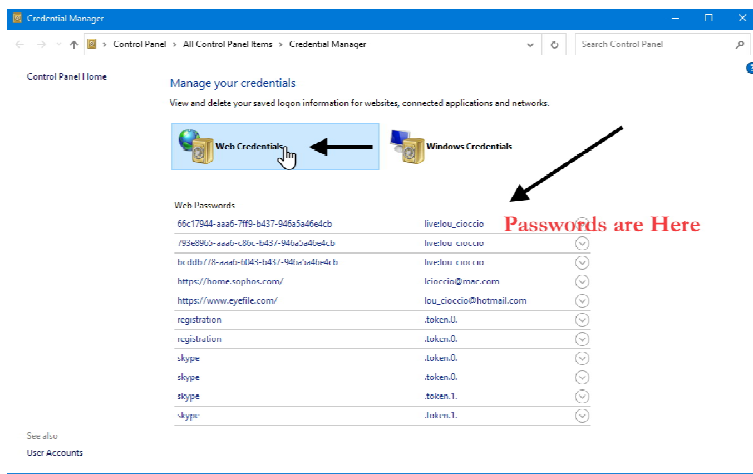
Credential Manager

Control Panel > All Control Panel Items > Credential Manager

Search Control Panel

Control Panel Home

Manage your credentials

View and delete your saved logon information for websites, connected applications and networks.

Web Credentials

Windows Credentials

Web Passwords

Passwords are Here

| | |
|---|---|
| 66c17944-aaa6-7ff9-b437-946a5a46e4cb | live:lou_cioccio |
| 793e8965-aaa6-c86c-b437-946a5a46e4cb | live:lou_cioccio |
| bcddb778-aaab-8043-b437-946a5a46e4cb | live:lou_cioccio |
| https://home.sophos.com/ | lcioccio@mac.com |
| https://www.eyefile.com/ | lou_cioccio@hotmail.com |
| registration | .token.0. |
| registration | .token.0. |
| skype | .token.0. |
| skype | .token.0. |
| skype | .token.1. |
| skype | .token.1. |

See also

User Accounts